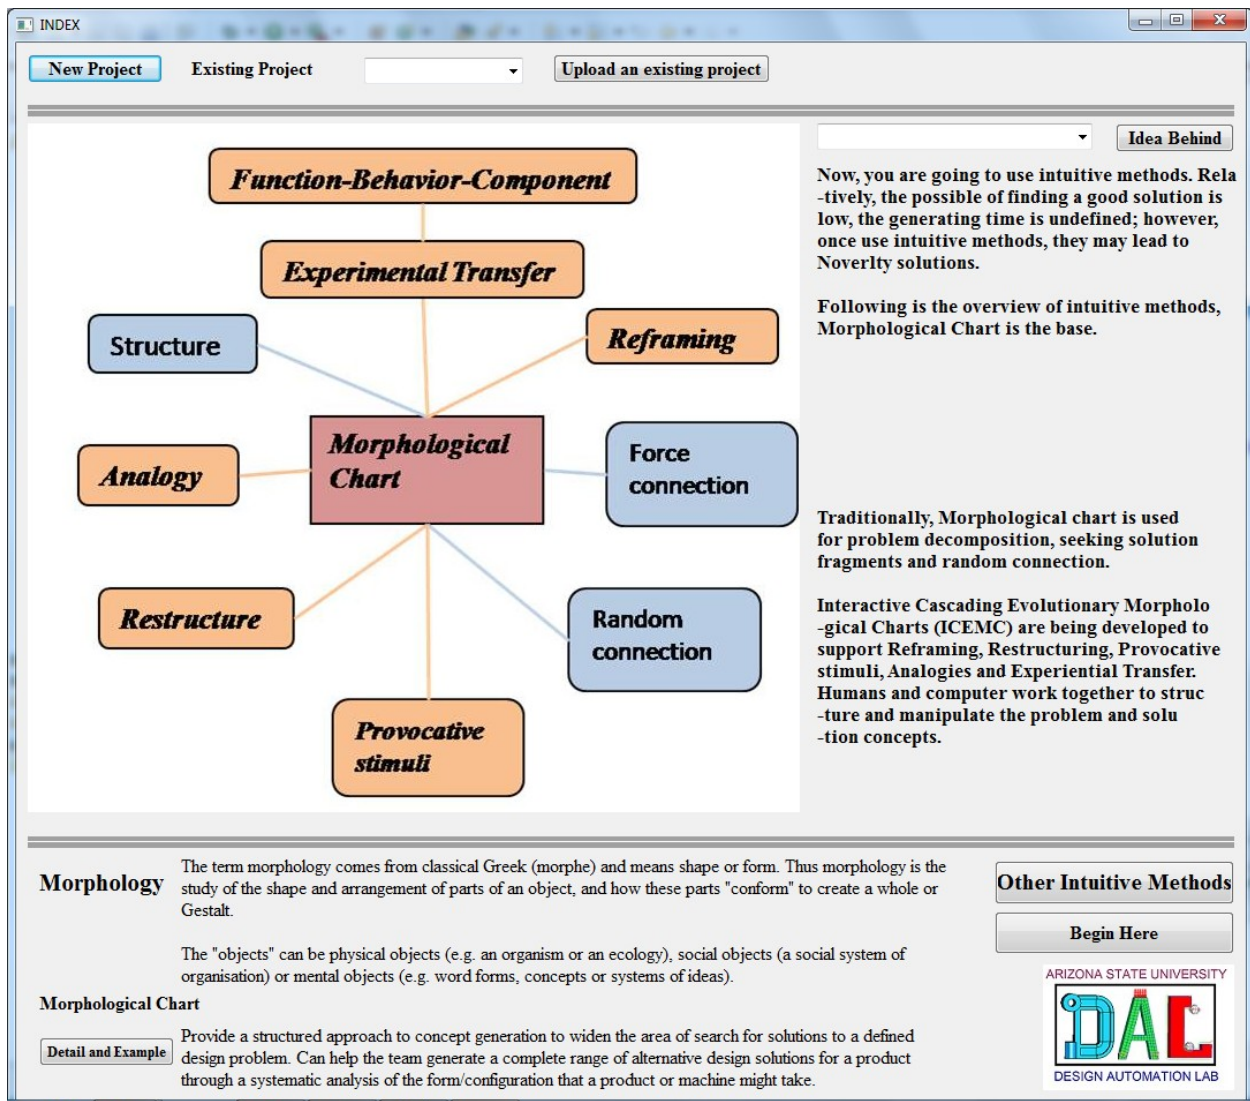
INDEX

New Project Existing Project Upload an existing project

Function-Behavior-Component

Experimental Transfer

Structure

Reframing

Morphological Chart

Analogy

Force connection

Restructure

Random connection

Provocative stimuli

Idea Behind

Now, you are going to use intuitive methods. Relatively, the possible of finding a good solution is low, the generating time is undefined; however, once use intuitive methods, they may lead to Noverlty solutions.

Following is the overview of intuitive methods, Morphological Chart is the base.

Traditionally, Morphological chart is used for problem decomposition, seeking solution fragments and random connection.

Interactive Cascading Evolutionary Morphological Charts (ICEMC) are being developed to support Reframing, Restructuring, Provocative stimuli, Analogies and Experiential Transfer. Humans and computer work together to structure and manipulate the problem and solution concepts.

Morphology

The term morphology comes from classical Greek (morphe) and means shape or form. Thus morphology is the study of the shape and arrangement of parts of an object, and how these parts "conform" to create a whole or Gestalt.

The "objects" can be physical objects (e.g. an organism or an ecology), social objects (a social system of organisation) or mental objects (e.g. word forms, concepts or systems of ideas).

Morphological Chart

Detail and Example

Provide a structured approach to concept generation to widen the area of search for solutions to a defined design problem. Can help the team generate a complete range of alternative design solutions for a product through a systematic analysis of the form/configuration that a product or machine might take.

Other Intuitive Methods

Begin Here

ARIZONA STATE UNIVERSITY
DAL
DESIGN AUTOMATION LAB